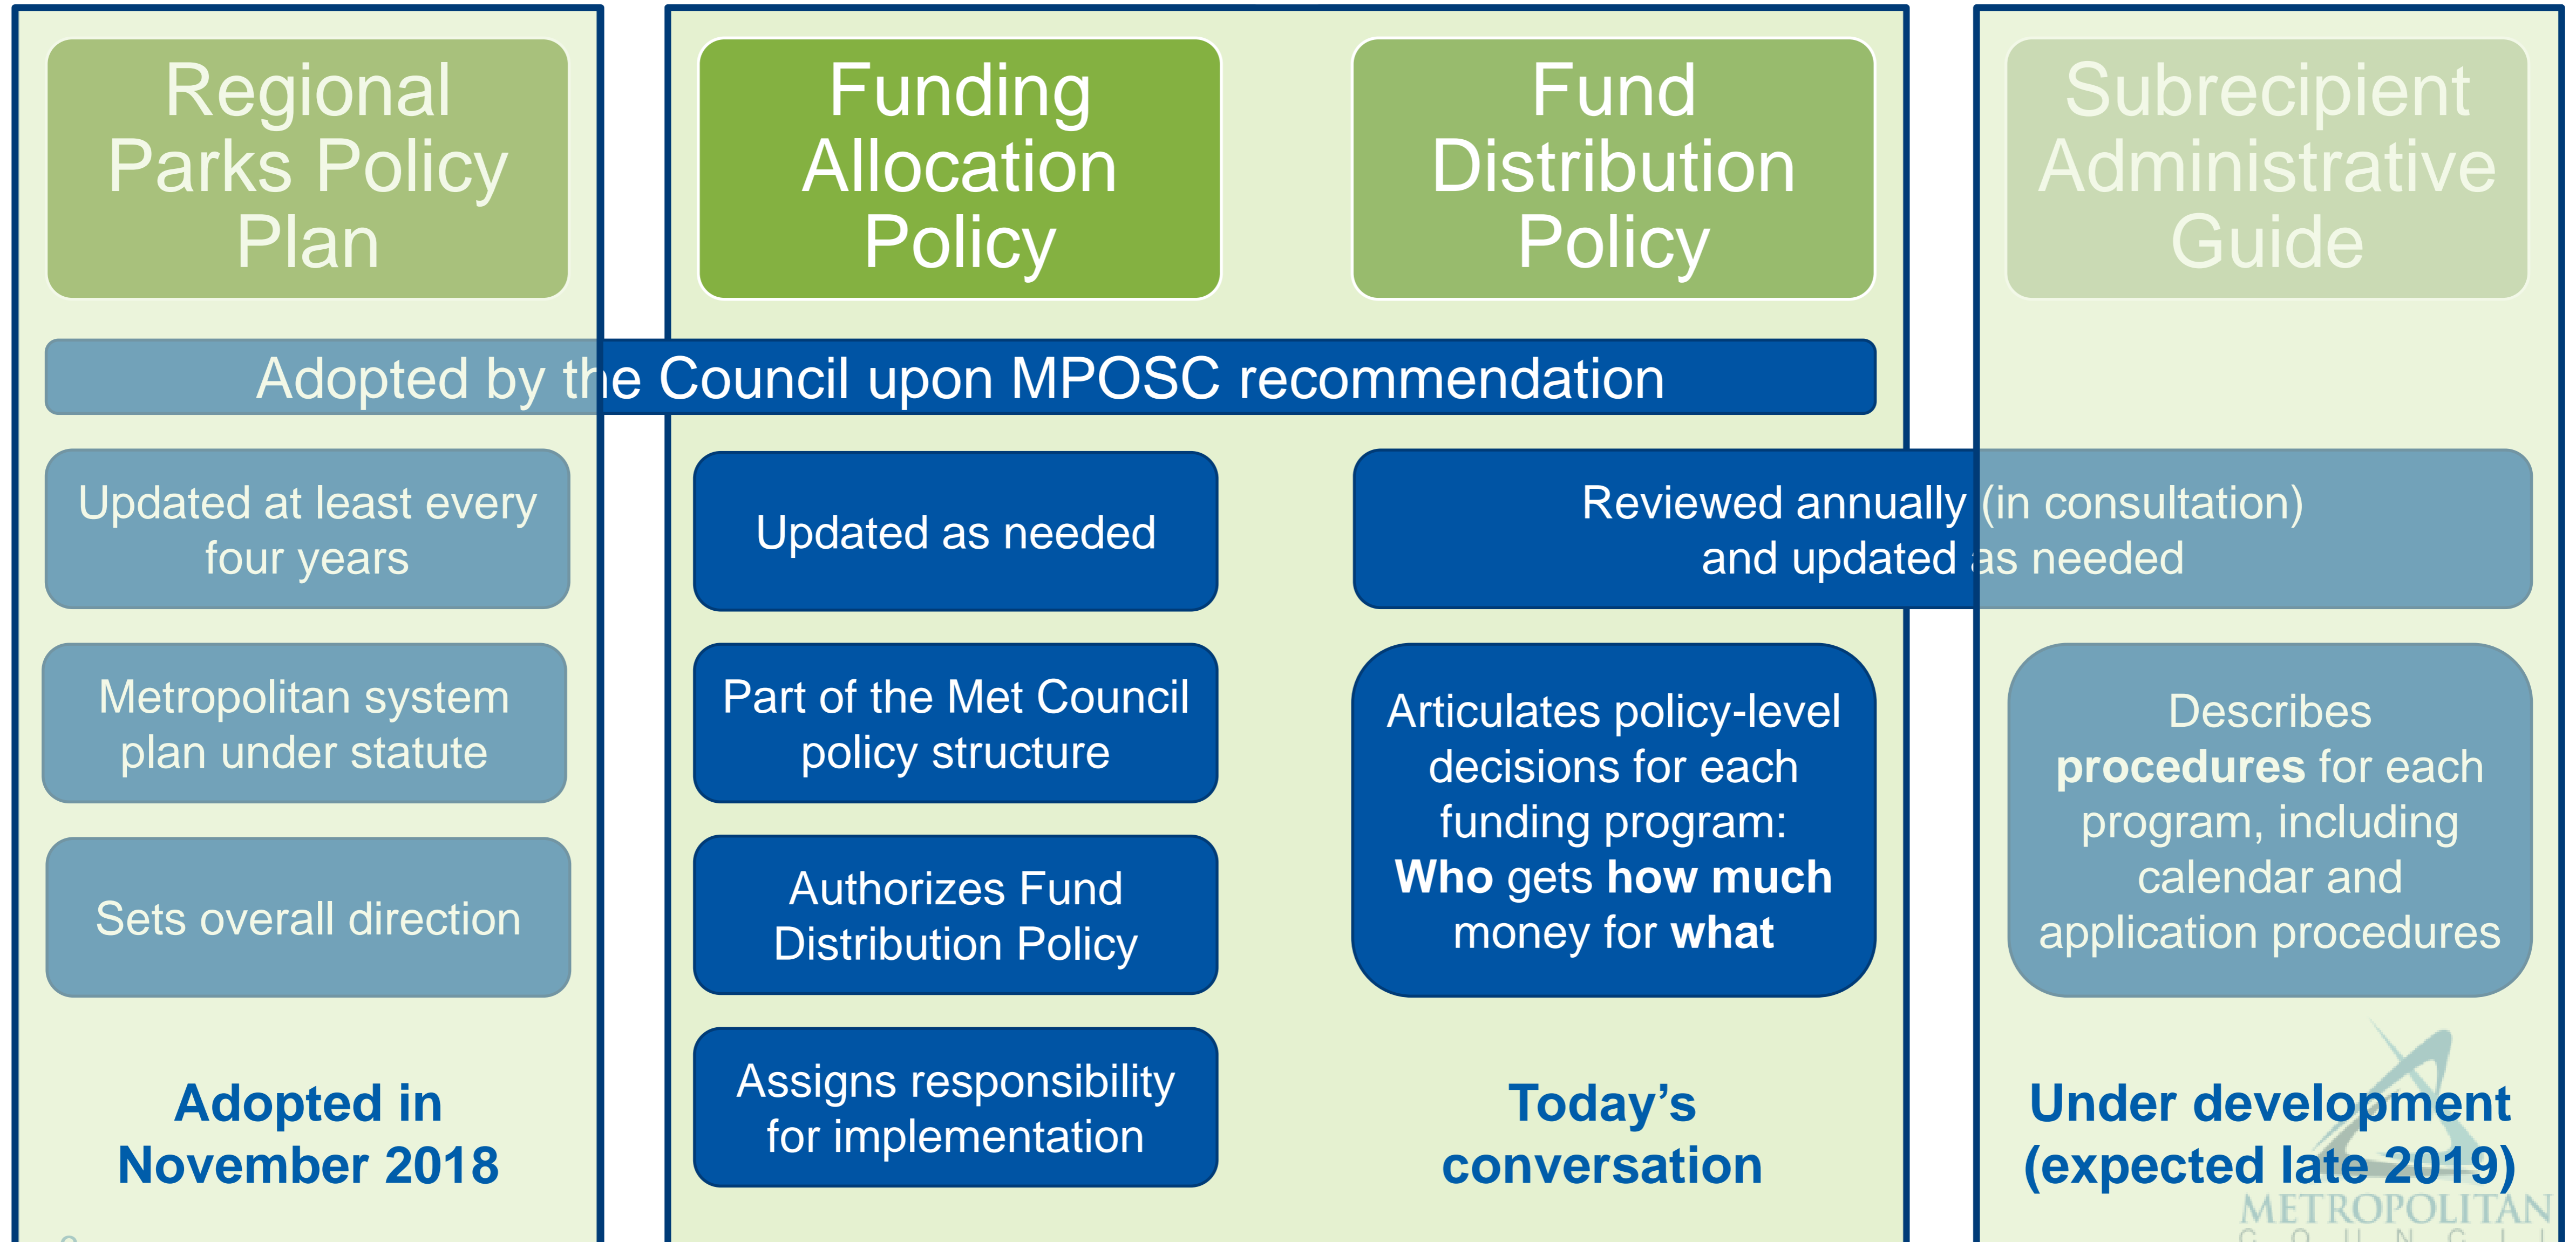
Regional Parks Policy Plan

Funding Allocation Policy

Fund Distribution Policy

Subrecipient Administrative Guide

Adopted by the Council upon MPOSC recommendation

Updated at least every four years

Updated as needed

Reviewed annually (in consultation) and updated as needed

Metropolitan system plan under statute

Part of the Met Council policy structure

Articulates policy-level decisions for each funding program: **Who** gets **how much** money for **what**

Describes **procedures** for each program, including calendar and application procedures

Sets overall direction

Authorizes Fund Distribution Policy

Assigns responsibility for implementation

**Adopted in November 2018**

**Today's conversation**

**Under development (expected late 2019)**

METROPOLITAN COUNCIL